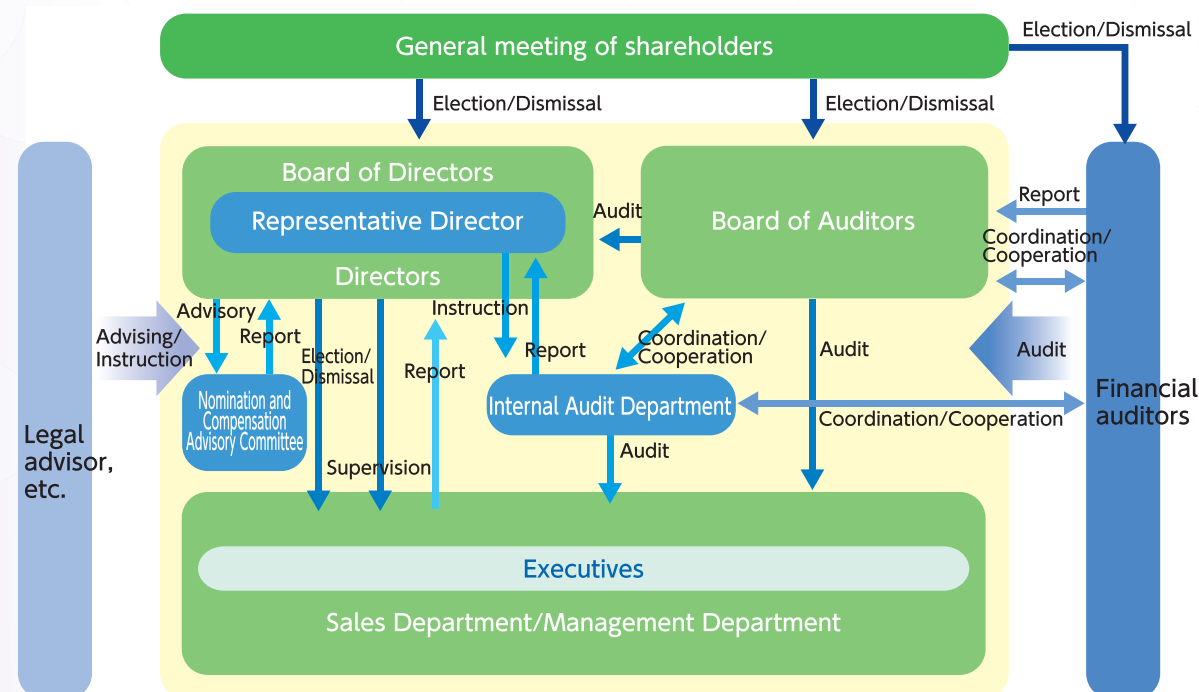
General meeting of shareholders

Election/Dismissal

Election/Dismissal

Election/Dismissal

Board of Directors

Representative Director

Directors

Audit

Board of Auditors

Report

Coordination/Cooperation

Legal advisor, etc.

Advising/Instruction

Advisory

Report

Nomination and Compensation Advisory Committee

Election/Dismissal

Instruction

Report

Report

Coordination/Cooperation

Audit

Audit

Internal Audit Department

Coordination/Cooperation

Financial auditors

Audit

Supervision

Executives

Sales Department/Management Department